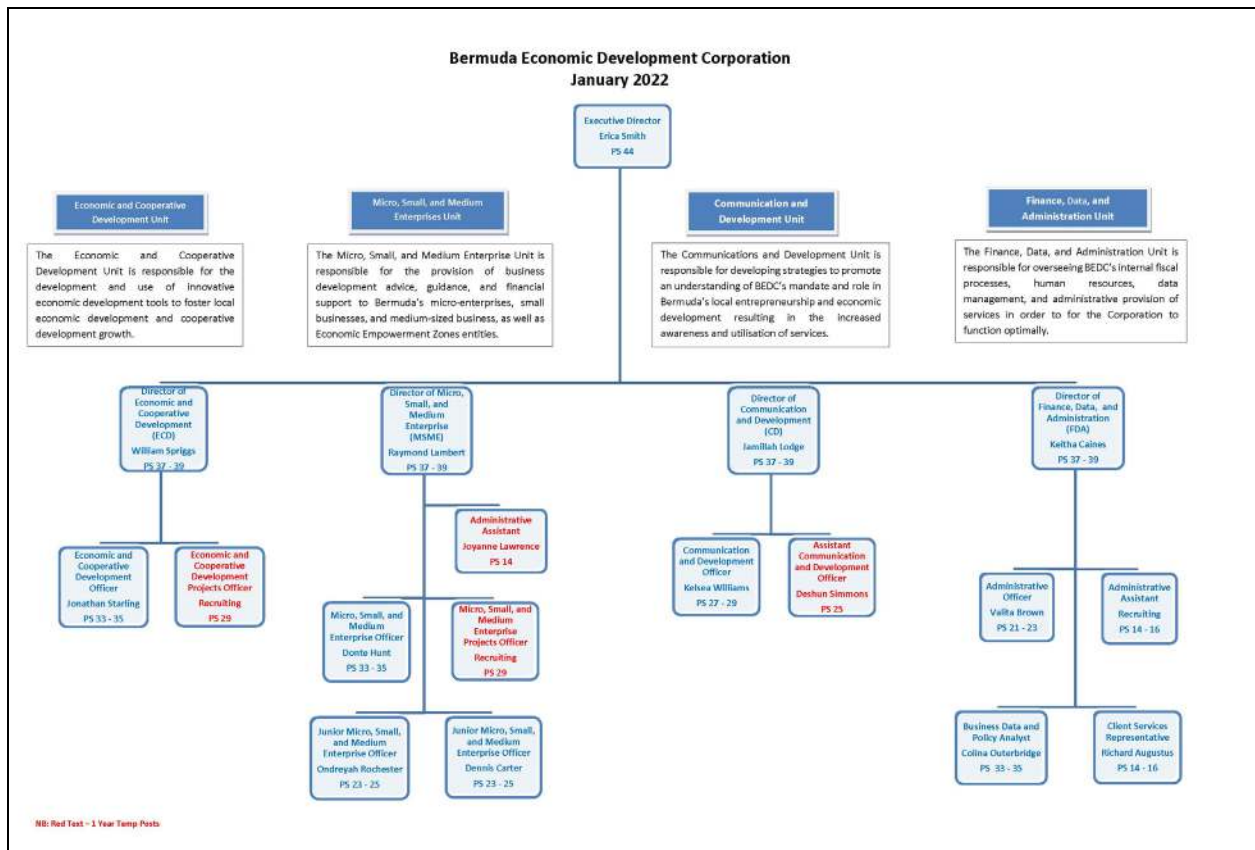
Bermuda Economic Development Corporation
January 2022

Executive Director
Erica Smith
PS 44

Economic and Cooperative Development Unit

The Economic and Cooperative Development Unit is responsible for the development and use of innovative economic development tools to foster local economic development and cooperative development growth.

Micro, Small, and Medium Enterprises Unit

The Micro, Small, and Medium Enterprise Unit is responsible for the provision of business development advice, guidance, and financial support to Bermuda's micro-enterprises, small businesses, and medium-sized business, as well as Economic Empowerment Zones entities.

Communication and Development Unit

The Communications and Development Unit is responsible for developing strategies to promote an understanding of BEDC's mandate and role in Bermuda's local entrepreneurship and economic development resulting in the increased awareness and utilisation of services.

Finance, Data, and Administration Unit

The Finance, Data, and Administration Unit is responsible for overseeing BEDC's internal fiscal processes, human resources, data management, and administrative provision of services in order to for the Corporation to function optimally.

Director of Economic and Cooperative Development (ECD)
William Spriggs
PS 37 - 39

Director of Micro, Small, and Medium Enterprise (MSME)
Raymond Lambert
PS 37 - 39

Director of Communication and Development (CD)
Jamillah Lodge
PS 37 - 39

Director of Finance, Data, and Administration (FDA)
Keitha Caines
PS 37 - 39

Economic and Cooperative Development Officer
Jonathan Starling
PS 33 - 35

Economic and Cooperative Development Projects Officer
Recruiting
PS 29

Administrative Assistant
Joyanne Lawrence
PS 14

Micro, Small, and Medium Enterprise Officer
Donte Hunt
PS 33 - 35

Micro, Small, and Medium Enterprise Projects Officer
Recruiting
PS 29

Junior Micro, Small, and Medium Enterprise Officer
Ondreyah Rochester
PS 23 - 25

Junior Micro, Small, and Medium Enterprise Officer
Dennis Carter
PS 23 - 25

Communication and Development Officer
Kelsea Williams
PS 27 - 29

Assistant Communication and Development Officer
Deshun Simmons
PS 25

Administrative Officer
Valita Brown
PS 21 - 23

Administrative Assistant
Recruiting
PS 14 - 16

Business Data and Policy Analyst
Colina Outerbridge
PS 33 - 35

Client Services Representative
Richard Augustus
PS 14 - 16

NB: Red Text – 1 Year Temp Posts